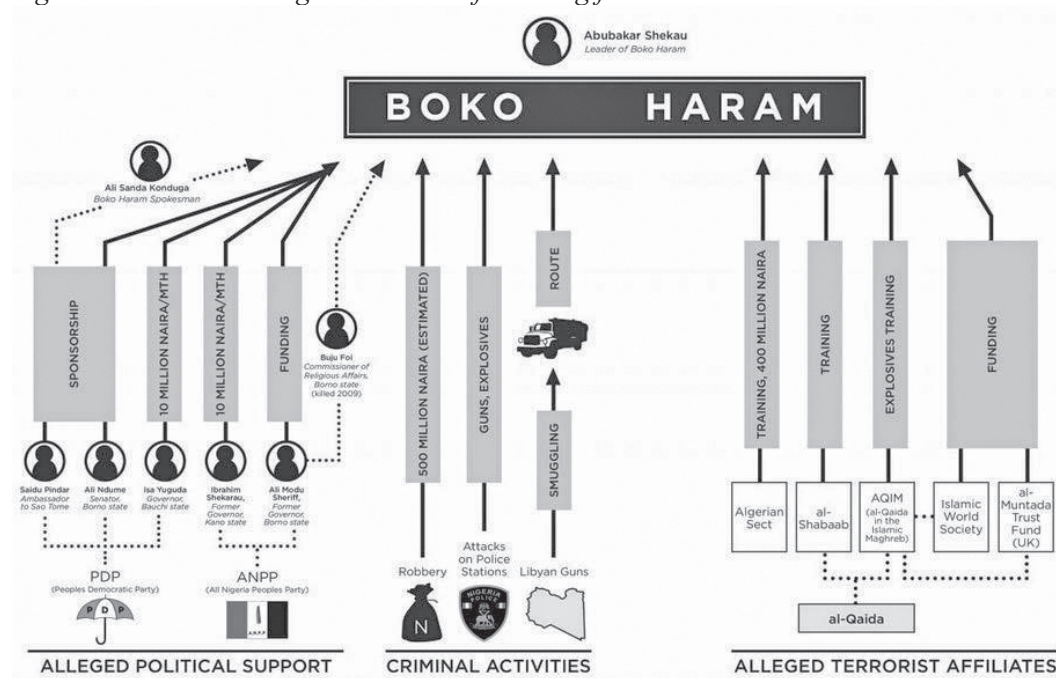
Abubakar Shekau
Leader of Boko Haram

BOKO HARAM

Ali Sanda Konduga
Boko Haram Spokesman

SPONSORSHIP

10 MILLION NAIRA/MTH

10 MILLION NAIRA/MTH

FUNDING

Buju Foi
Commissioner of Religious Affairs, Borno state (killed 2009)

Saidu Pindar
Ambassador to Sao Tome

Ali Ndume
Senator, Borno state

Isa Yuguda
Governor, Bauchi state

Ibrahim Shekarau,
Former Governor, Kano state

Ali Modu Sheriff,
Former Governor, Borno state

PDP
(Peoples Democratic Party)

ANPP
(All Nigeria Peoples Party)

500 MILLION NAIRA (ESTIMATED)

GUNS, EXPLOSIVES

ROUTE

SMUGGLING

Robbery

Attacks on Police Stations

Libyan Guns

TRAINING, 400 MILLION NAIRA

TRAINING

EXPLOSIVES TRAINING

FUNDING

Algerian Sect

al-Shabaab

AQIM
(al-Qaida in the Islamic Maghreb)

Islamic World Society

al-Muntada Trust Fund (UK)

al-Qaida

ALLEGED POLITICAL SUPPORT

CRIMINAL ACTIVITIES

ALLEGED TERRORIST AFFILIATES